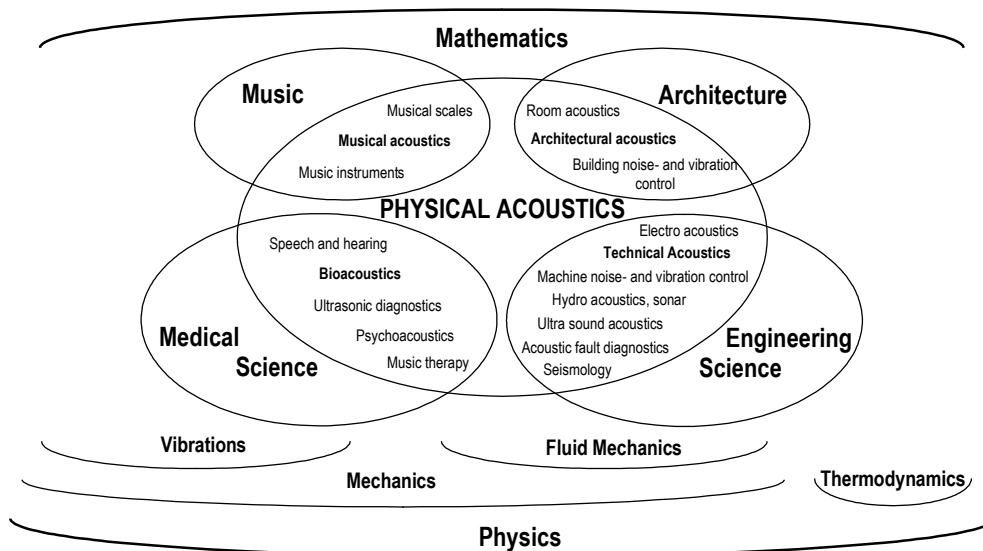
Mathematics

Music

Musical scales

Musical acoustics

Music instruments

Architecture

Room acoustics

Architectural acoustics

Building noise- and vibration control

PHYSICAL ACOUSTICS

Speech and hearing

Bioacoustics

Ultrasonic diagnostics

Psychoacoustics

Music therapy

Medical Science

Electro acoustics

Technical Acoustics

Machine noise- and vibration control

Hydro acoustics, sonar

Ultra sound acoustics

Acoustic fault diagnostics

Seismology

Engineering Science

Vibrations

Fluid Mechanics

Mechanics

Thermodynamics

Physics